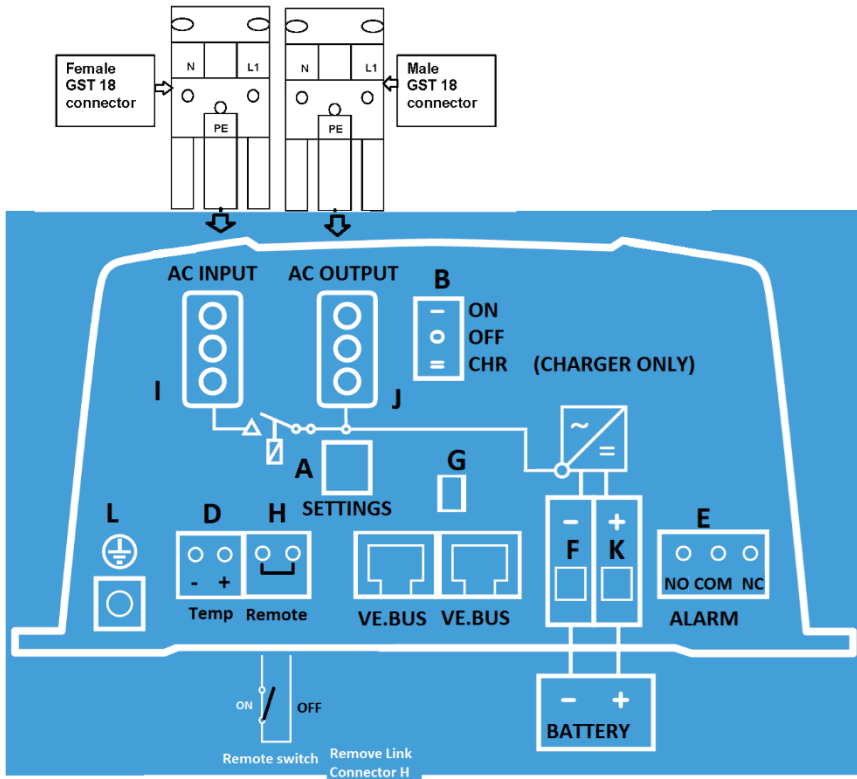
Female GST 18 connector

N L1 PE

N L1 PE

Male GST 18 connector

AC INPUT

AC OUTPUT

B

ON

OFF

CHR

(CHARGER ONLY)

I

J

A

SETTINGS

G

~

=

L

D

H

- +

Temp

Remote

VE.BUS

VE.BUS

−

+

F

K

E

NO COM NC

ALARM

ON

OFF

Remote switch

Remove Link Connector H

−

+

BATTERY